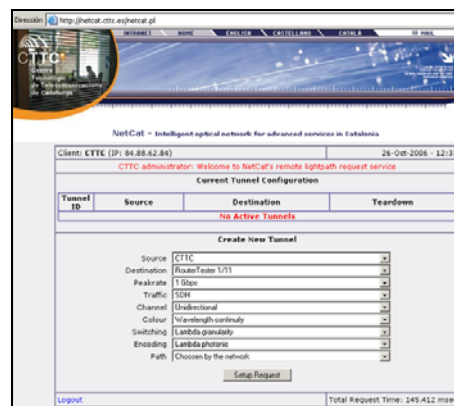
Dirección http://netcat.cttc.es/netcat.pl

INTRANET HOME ENGLISH CASTELLANO CATALA E-MAIL

CTTC Centre Tecnològic de Telecomunicacions de Catalunya

NetCat - Intelligent optical network for advanced services in Catalonia

Client: CTTC (IP: 84.88.62.84) 26-Oct-2006 - 12:3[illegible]

CTTC administrator: Welcome to NetCat's remote lightpath request service

Current Tunnel Configuration

| Tunnel ID | Source | Destination | Teardown |
|---|---|---|---|
| No Active Tunnels | | | |

Create New Tunnel

Source CTTC
Destination RouterTester 1/11
Peakrate 1 Gbps
Traffic SDH
Channel Unidirectional
Colour Wavelength continuity
Switching Lambda granularity
Encoding Lambda photonic
Path Choosen by the network

Setup Request

Logout

Total Request Time: 149.412 mse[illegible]